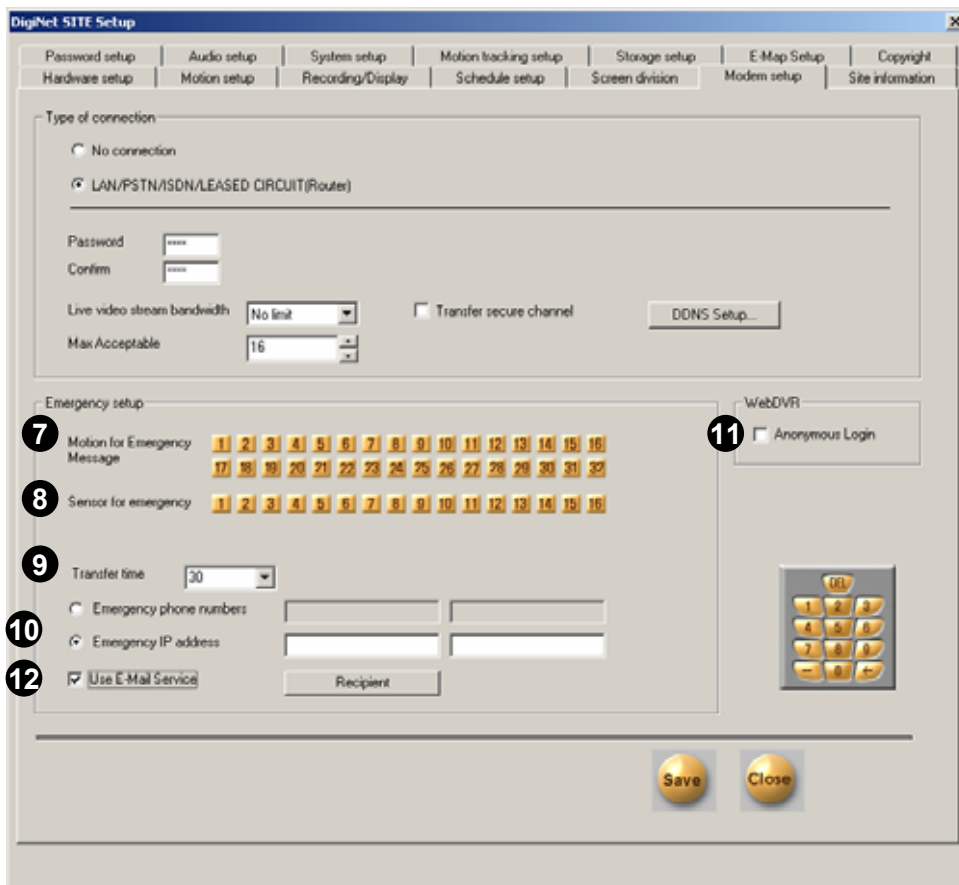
DigiNet SITE Setup

Password setup | Audio setup | System setup | Motion tracking setup | Storage setup | E-Map Setup | Copyright
Hardware setup | Motion setup | Recording/Display | Schedule setup | Screen division | Modem setup | Site information

Type of connection

No connection

LAN/PSTN/ISDN/LEASED CIRCUIT(Router)

Password ****
Confirm ****

Live video stream bandwidth No limit

Transfer secure channel

DDNS Setup...

Max Acceptable 16

Emergency setup

7 Motion for Emergency Message 1 2 3 4 5 6 7 8 9 10 11 12 13 14 15 16 17 18 19 20 21 22 23 24 25 26 27 28 29 30 31 32

8 Sensor for emergency 1 2 3 4 5 6 7 8 9 10 11 12 13 14 15 16

9 Transfer time 30

Emergency phone numbers

10 Emergency IP address

12 Use E-Mail Service

Recipient

WebDVR

11 Anonymous Login

DEL
1 2 3
4 5 6
7 8 9
- 0 ←

Save

Close